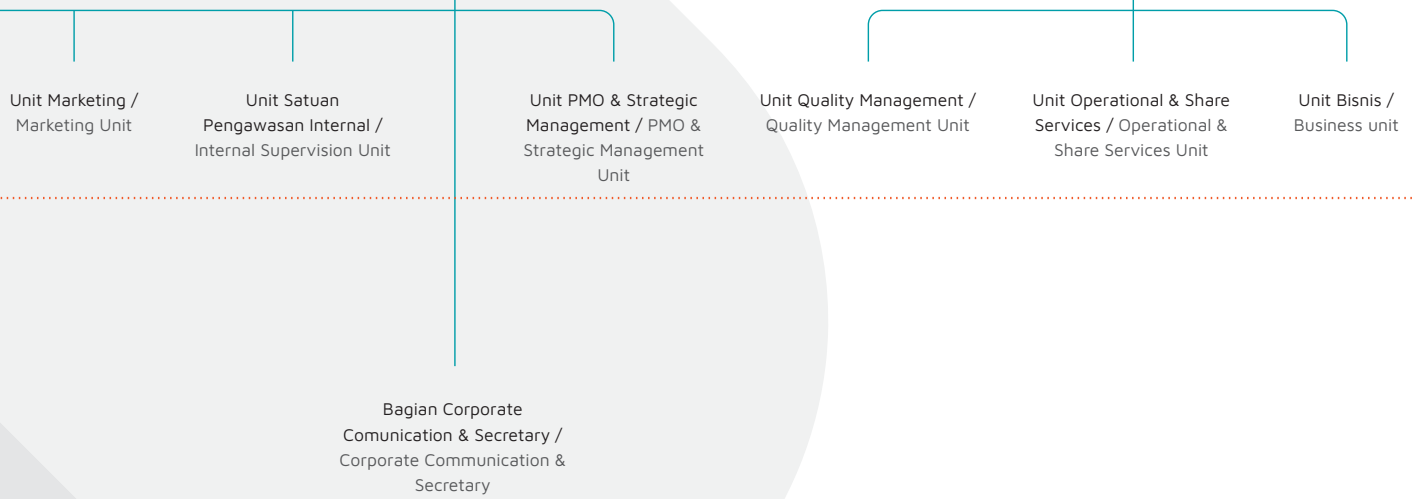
Unit Marketing / Marketing Unit

Unit Satuan Pengawasan Internal / Internal Supervision Unit

Unit PMO & Strategic Management / PMO & Strategic Management Unit

Unit Quality Management / Quality Management Unit

Unit Operational & Share Services / Operational & Share Services Unit

Unit Bisnis / Business unit

Bagian Corporate Comunication & Secretary / Corporate Communication & Secretary